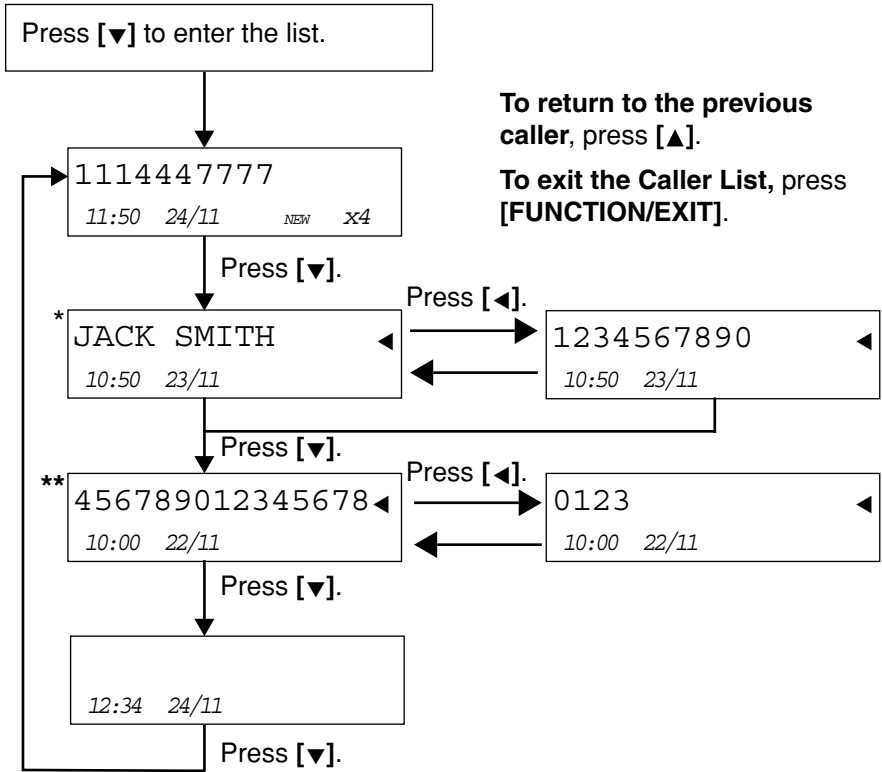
Press [▼] to enter the list.

To return to the previous caller, press [▲].

To exit the Caller List, press [FUNCTION/EXIT].

1114447777
11:50 24/11 NEW x4

Press [▼].

Press [◄].

* JACK SMITH ◄
10:50 23/11

1234567890 ◄
10:50 23/11

Press [▼].

Press [◄].

** 4567890123456​78 ◄
10:00 22/11

0123 ◄
10:00 22/11

Press [▼].

12:34 24/11

Press [▼].